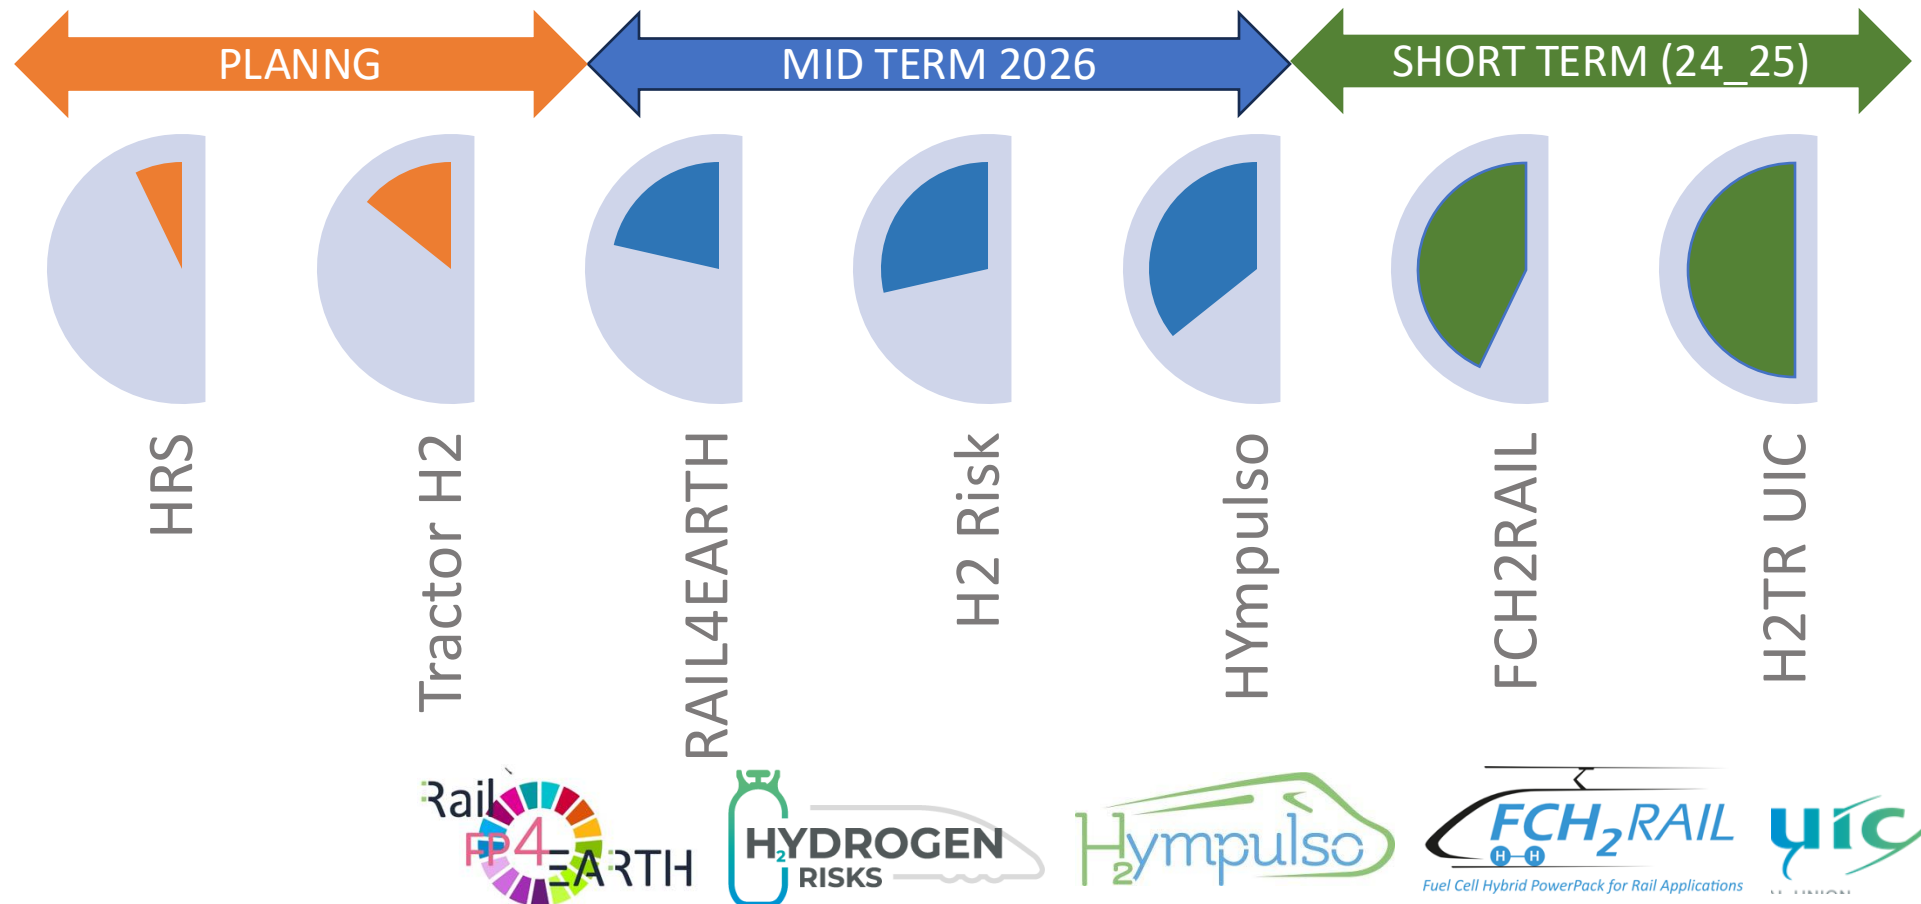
PLANNG

MID TERM 2026

SHORT TERM (24_25)

HRS

Tractor H2

RAIL4EARTH

H2 Risk

HYmpulso

FCH2RAIL

H2TR UIC

Rail FP4 EARTH

$H_2$YDROGEN RISKS

$H_2$ympulso

$FCH_2RAIL$

Fuel Cell Hybrid PowerPack for Rail Applications

uic